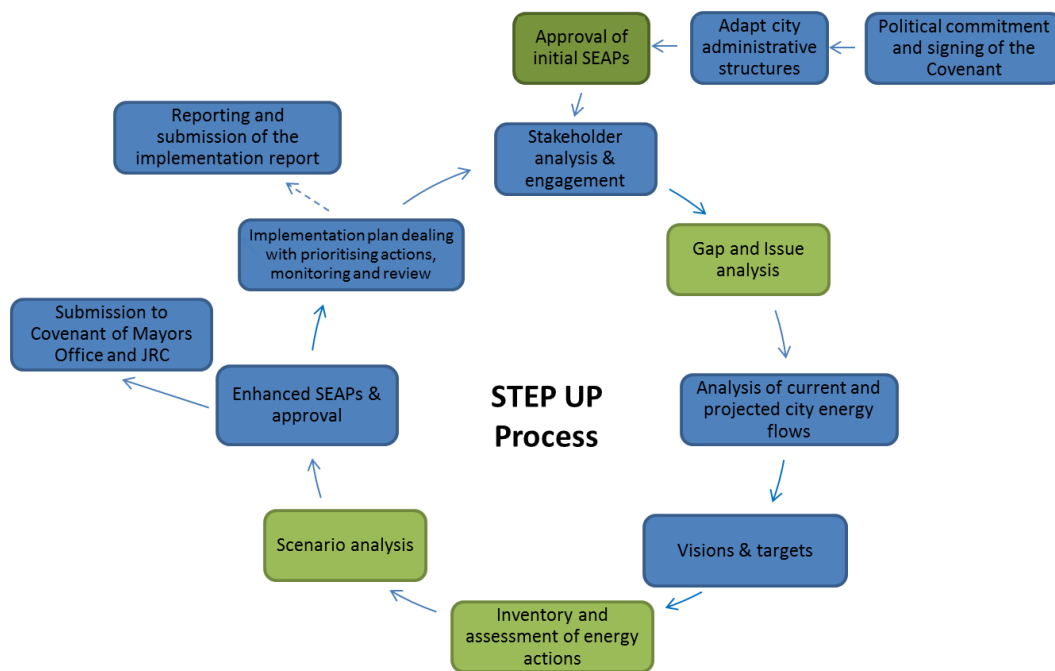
Political commitment and signing of the Covenant

Adapt city administrative structures

Approval of initial SEAPs

Stakeholder analysis & engagement

Gap and Issue analysis

Analysis of current and projected city energy flows

Visions & targets

Inventory and assessment of energy actions

Scenario analysis

Enhanced SEAPs & approval

Submission to Covenant of Mayors Office and JRC

Implementation plan dealing with prioritising actions, monitoring and review

Reporting and submission of the implementation report

STEP UP Process